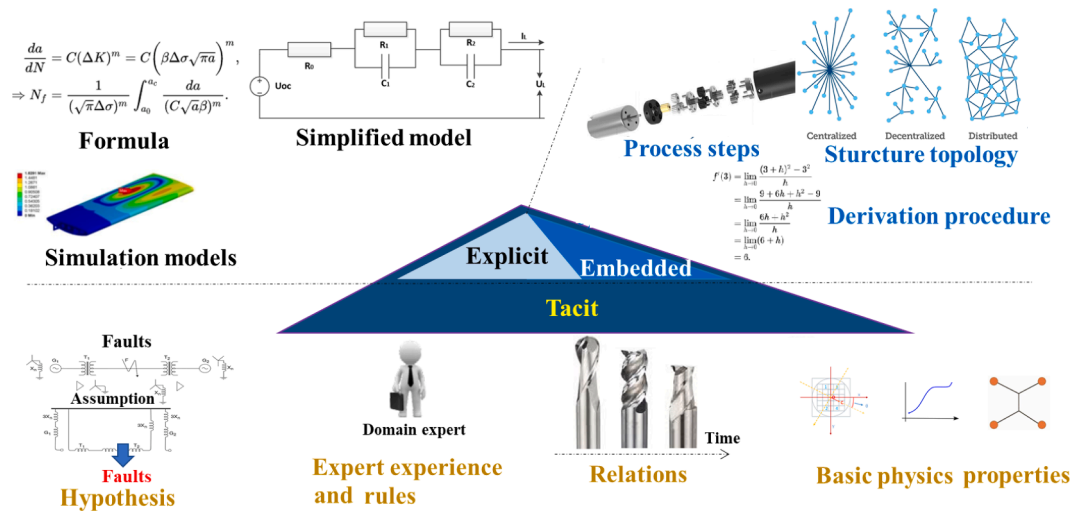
$\frac{da}{dN} = C(\Delta K)^m = C\left(\beta\Delta\sigma\sqrt{\pi a}\right)^m,$

$\Rightarrow N_f = \frac{1}{(\sqrt{\pi}\Delta\sigma)^m}\int_{a_0}^{a_c}\frac{da}{(C\sqrt{a}\beta)^m}.$

Formula

Uoc R0 R1 C1 R2 C2 IL UL

Simplified model

Centralized Decentralized Distributed

Process steps

Sturcture topology

$f'(3) = \lim_{h\to 0}\frac{(3+h)^2-3^2}{h}$
$= \lim_{h\to 0}\frac{9+6h+h^2-9}{h}$
$= \lim_{h\to 0}\frac{6h-h^2}{h}$
$= \lim_{h\to 0}(6+h)$
$= 6.$

Derivation procedure

Simulation models

Explicit

Embedded

Tacit

Faults

Assumption

Faults

Hypothesis

Domain expert

Expert experience and rules

Time

Relations

Basic physics properties